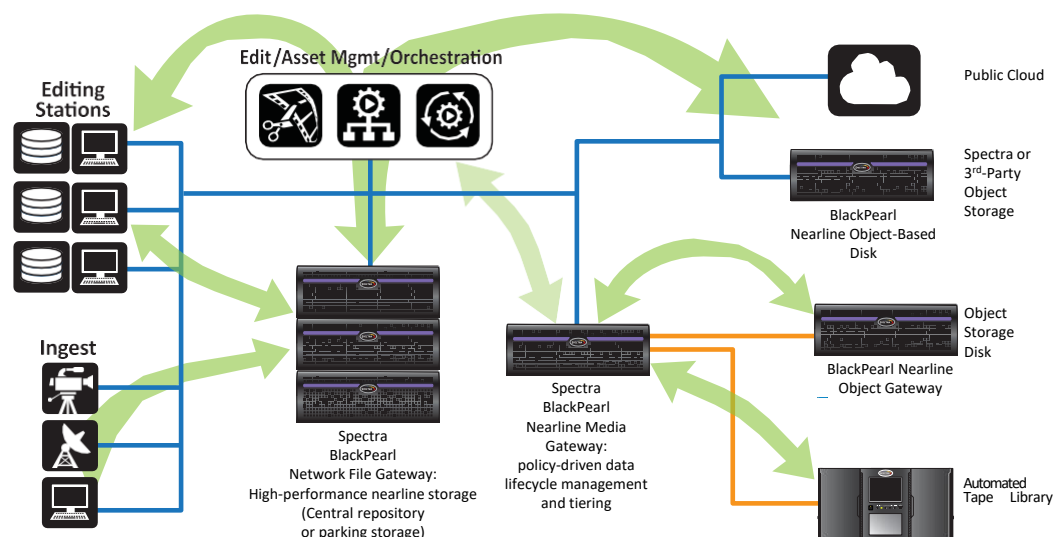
Edit/Asset Mgmt/Orchestration

Editing Stations

Ingest

Public Cloud

Spectra or 3rd-Party Object Storage

BlackPearl Nearline Object-Based Disk

Object Storage Disk

BlackPearl Nearline Object Gateway

Spectra BlackPearl Network File Gateway: High-performance nearline storage (Central repository or parking storage)

Spectra BlackPearl Nearline Media Gateway: policy-driven data lifecycle management and tiering

Automated Tape Library